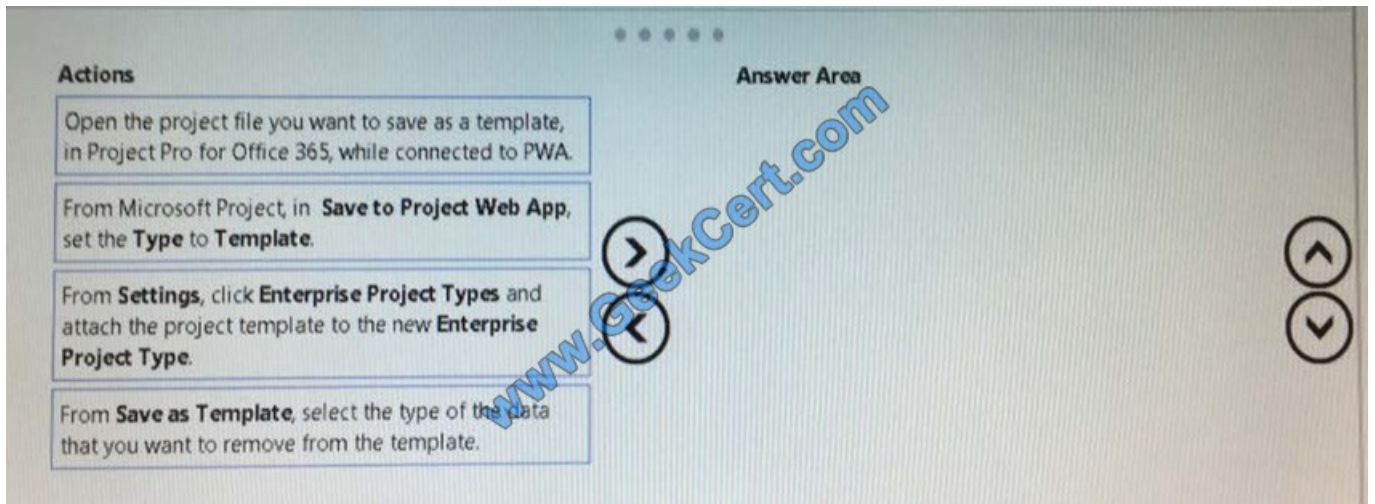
Actions

Answer Area

Open the project file you want to save as a template, in Project Pro for Office 365, while connected to PWA.

From Microsoft Project, in **Save to Project Web App**, set the **Type** to **Template**.

From **Settings**, click **Enterprise Project Types** and attach the project template to the new **Enterprise Project Type**.

From **Save as Template**, select the type of the data that you want to remove from the template.

www.GeekCert.com